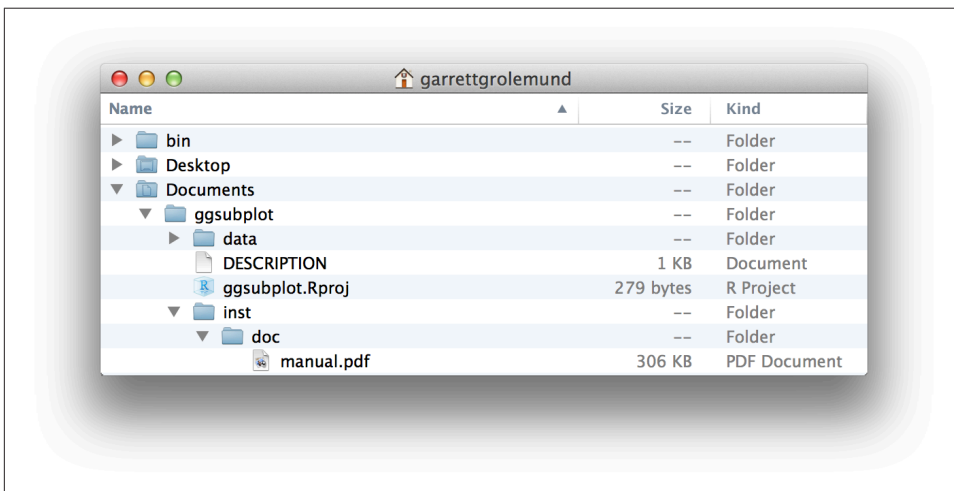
garrettgrolemund

| Name | Size | Kind |
|---|---|---|
| bin | -- | Folder |
| Desktop | -- | Folder |
| Documents | -- | Folder |
| ggsubplot | -- | Folder |
| data | -- | Folder |
| DESCRIPTION | 1 KB | Document |
| ggsubplot.Rproj | 279 bytes | R Project |
| inst | -- | Folder |
| doc | -- | Folder |
| manual.pdf | 306 KB | PDF Document |